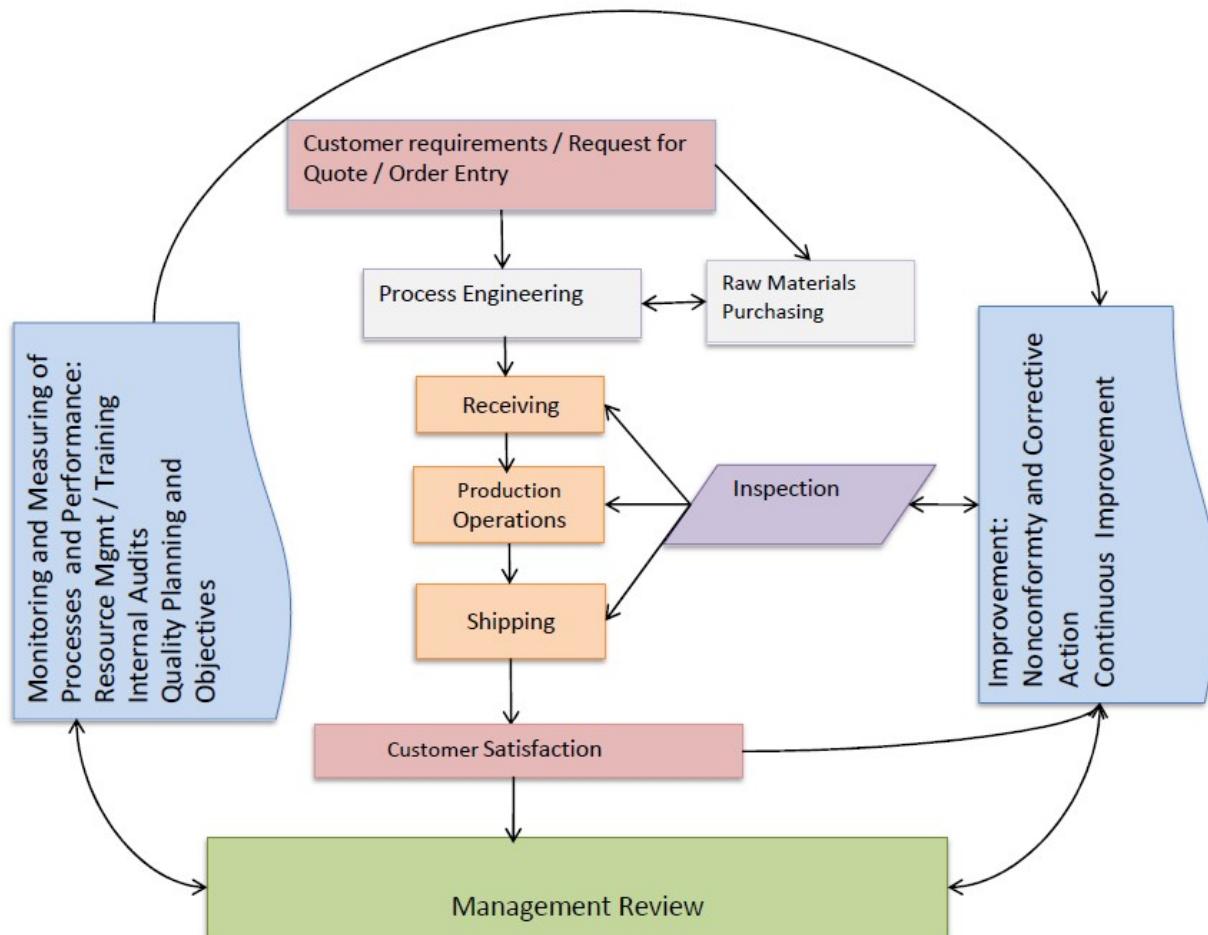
Customer requirements / Request for Quote / Order Entry

Process Engineering

Raw Materials Purchasing

Monitoring and Measuring of Processes and Performance: Resource Mgmt / Training Internal Audits Quality Planning and Objectives

Receiving

Production Operations

Shipping

Inspection

Improvement: Nonconformty and Corrective Action Continuous Improvement

Customer Satisfaction

Management Review